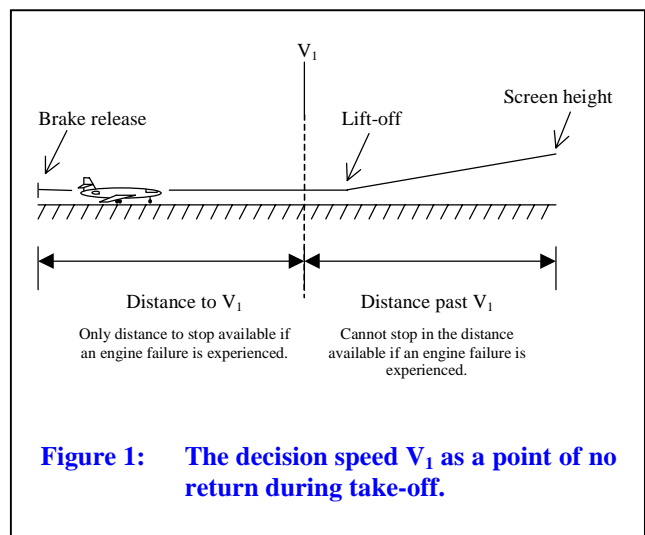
$V_1$

Screen height

Brake release

Lift-off

Distance to $V_1$

Only distance to stop available if an engine failure is experienced.

Distance past $V_1$

Cannot stop in the distance available if an engine failure is experienced.

**Figure 1: The decision speed $V_1$ as a point of no return during take-off.**